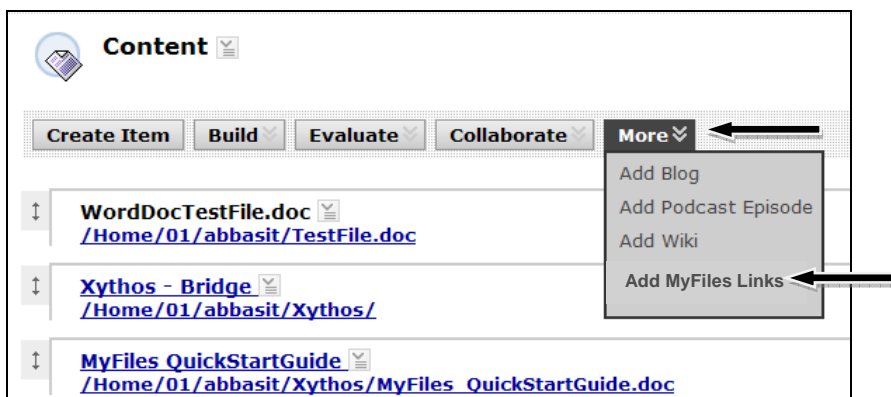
Content

Create Item
Build
Evaluate
Collaborate
More

Add Blog
Add Podcast Episode
Add Wiki
Add MyFiles Links

WordDocTestFile.doc
/Home/01/abbasit/TestFile.doc

Xythos - Bridge
/Home/01/abbasit/Xythos/

MyFiles QuickStartGuide
/Home/01/abbasit/Xythos/MyFiles_QuickStartGuide.doc